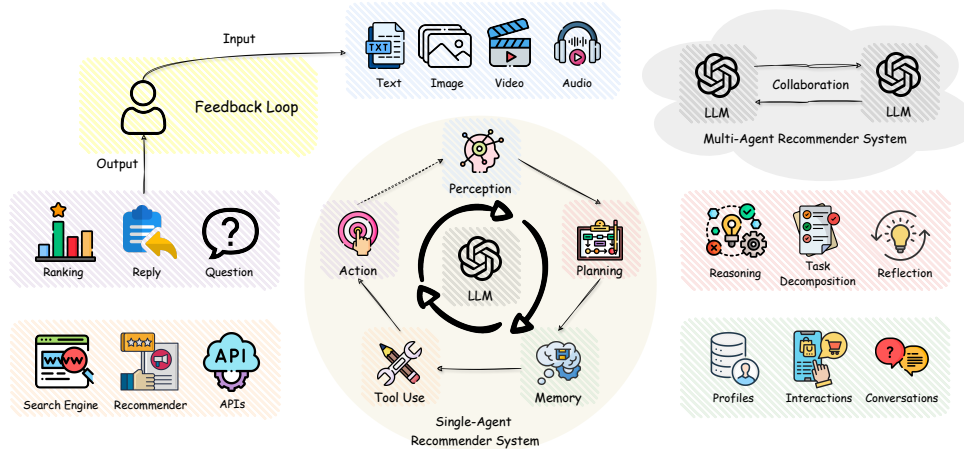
Input

TXT

Text Image Video Audio

Feedback Loop

Output

Ranking Reply Question

WWW

Search Engine Recommender APIs

API

Perception

Action

LLM

Planning

Tool Use

Memory

Single-Agent Recommender System

LLM Collaboration LLM

Multi-Agent Recommender System

Reasoning Task Decomposition Reflection

Profiles Interactions Conversations